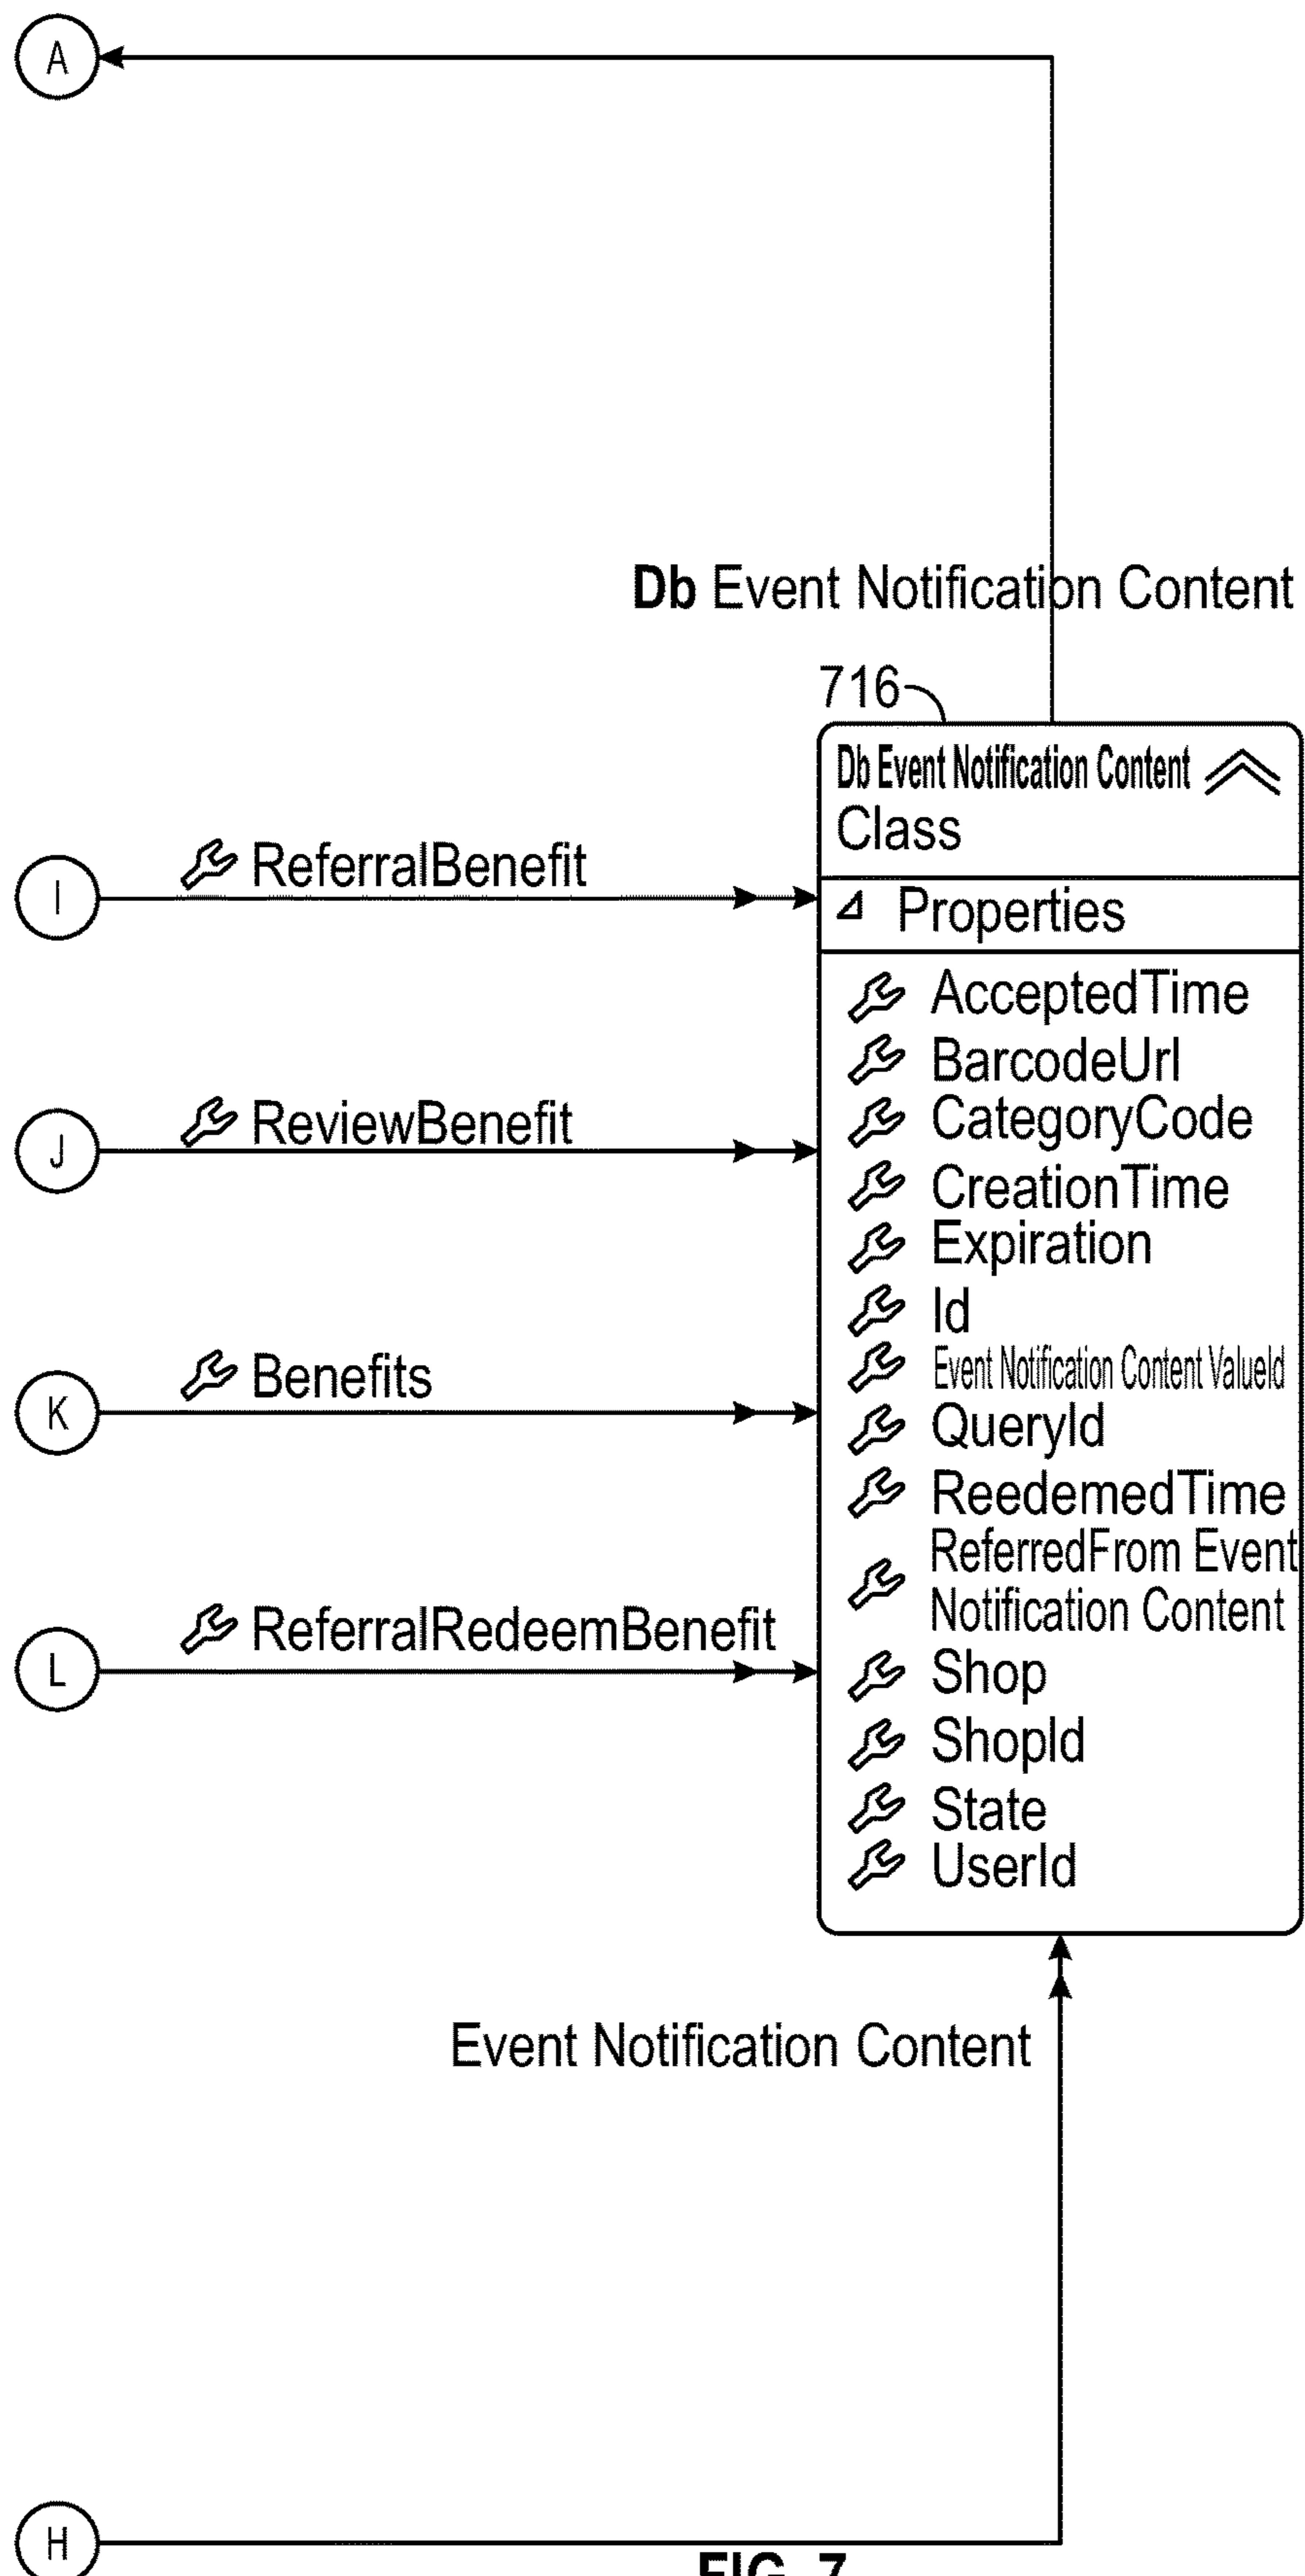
A

Db Event Notification Content

716

Db Event Notification Content
Class

Properties

AcceptedTime
BarcodeUrl
CategoryCode
CreationTime
Expiration
Id
Event Notification Content ValueId
QueryId
ReedemedTime
ReferredFrom Event Notification Content
Shop
ShopId
State
UserId

I
ReferralBenefit

J
ReviewBenefit

K
Benefits

L
ReferralRedeemBenefit

Event Notification Content

H

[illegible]